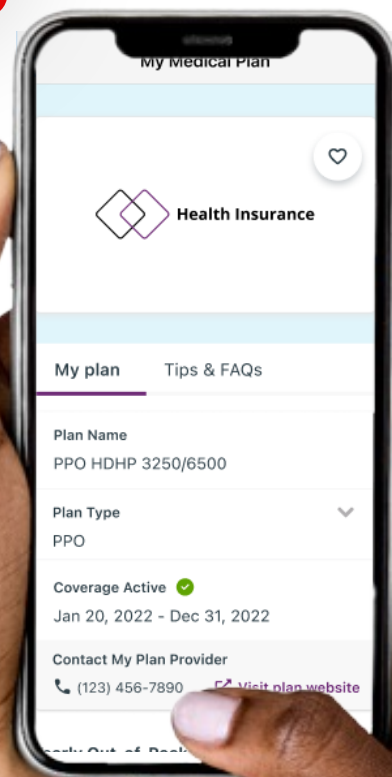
My Medical Plan

Health Insurance

My plan

Tips & FAQs

Plan Name

PPO HDHP 3250/6500

Plan Type

PPO

Coverage Active

Jan 20, 2022 - Dec 31, 2022

Contact My Plan Provider

(123) 456-7890

Visit plan website

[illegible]